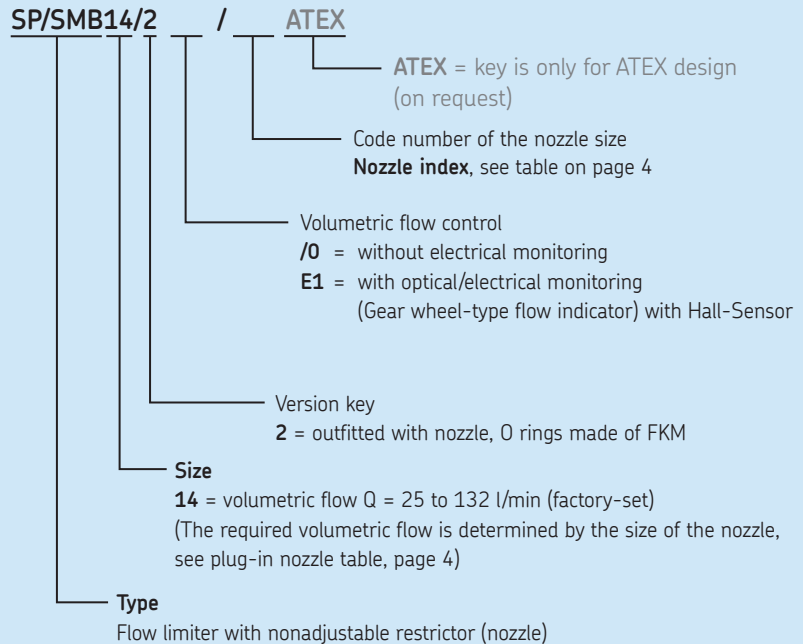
SP/SMB14/2 __ / __ ATEX

ATEX = key is only for ATEX design (on request)

Code number of the nozzle size
Nozzle index, see table on page 4

Volumetric flow control
/0 = without electrical monitoring
E1 = with optical/electrical monitoring (Gear wheel-type flow indicator) with Hall-Sensor

Version key
2 = outfitted with nozzle, O rings made of FKM

Size
14 = volumetric flow Q = 25 to 132 l/min (factory-set)
(The required volumetric flow is determined by the size of the nozzle, see plug-in nozzle table, page 4)

Type
Flow limiter with nonadjustable restrictor (nozzle)